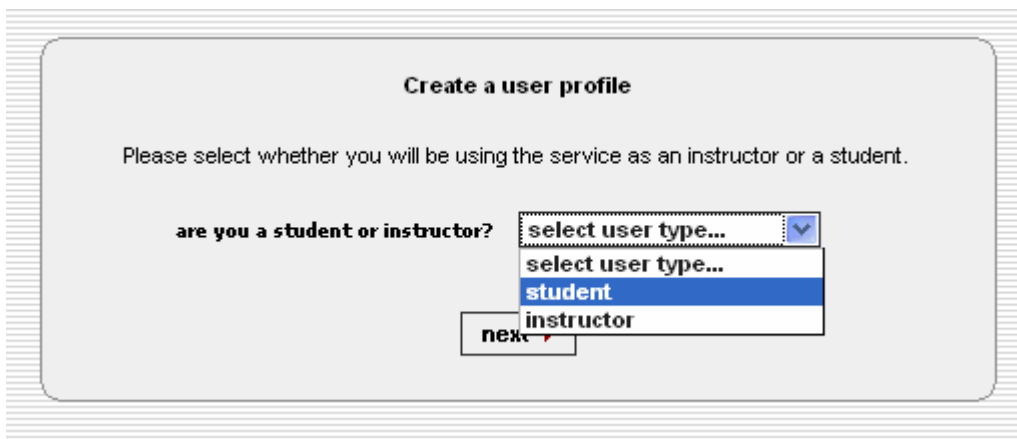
Create a user profile

Please select whether you will be using the service as an instructor or a student.

are you a student or instructor? select user type...

select user type...
student
instructor

next